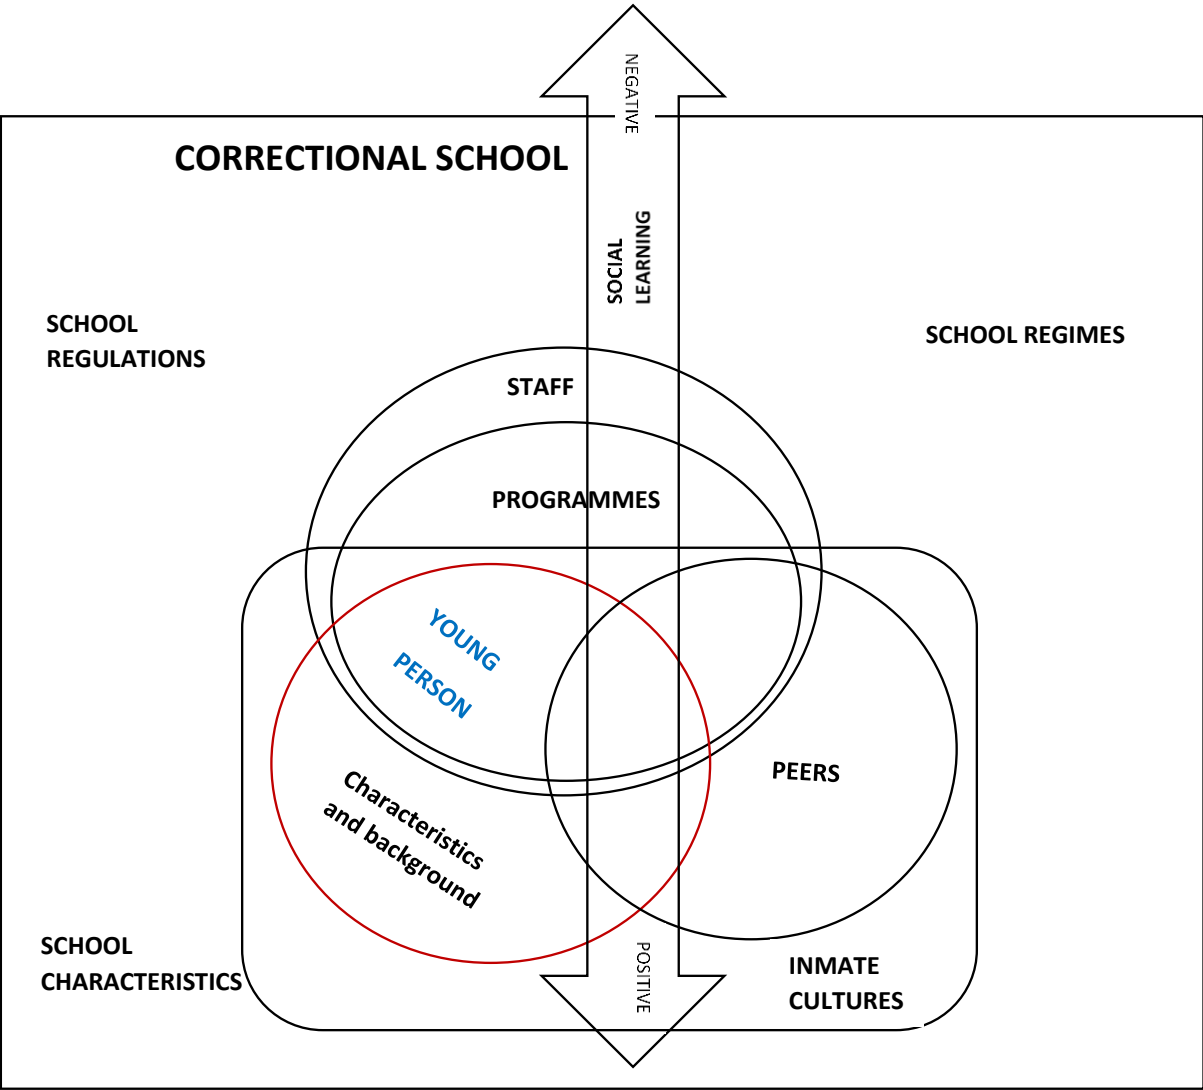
NEGATIVE

CORRECTIONAL SCHOOL

SOCIAL LEARNING

SCHOOL REGULATIONS

SCHOOL REGIMES

STAFF

PROGRAMMES

YOUNG PERSON

Characteristics and background

PEERS

SCHOOL CHARACTERISTICS

POSITIVE

INMATE CULTURES